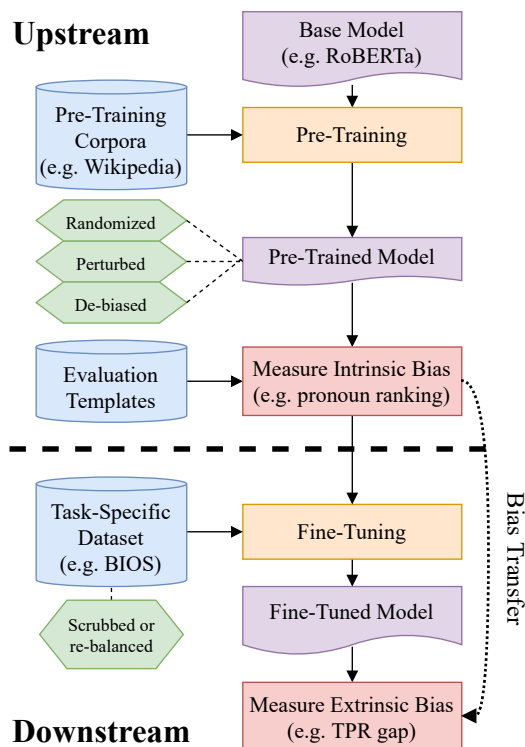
Upstream

Base Model (e.g. RoBERTa)

Pre-Training Corpora (e.g. Wikipedia)

Pre-Training

Randomized

Perturbed

De-biased

Pre-Trained Model

Evaluation Templates

Measure Intrinsic Bias (e.g. pronoun ranking)

Task-Specific Dataset (e.g. BIOS)

Fine-Tuning

Scrubbed or re-balanced

Fine-Tuned Model

Bias Transfer

Downstream

Measure Extrinsic Bias (e.g. TPR gap)